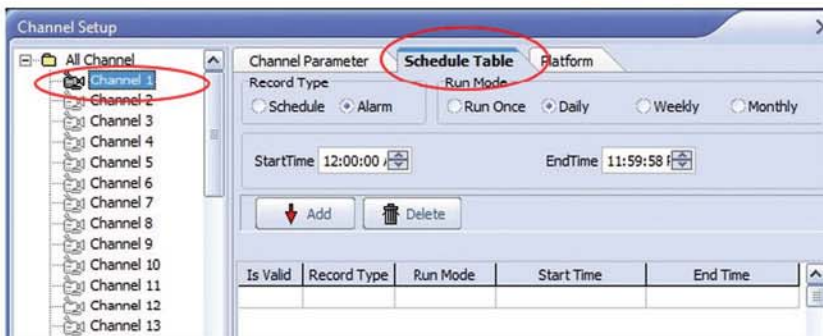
Channel Setup

All Channel
Channel 1
Channel 2
Channel 3
Channel 4
Channel 5
Channel 6
Channel 7
Channel 8
Channel 9
Channel 10
Channel 11
Channel 12
Channel 13

Channel Parameter
Schedule Table
Platform

Record Type
Schedule
Alarm

Run Mode
Run Once
Daily
Weekly
Monthly

StartTime 12:00:00 A
EndTime 11:59:58 P

Add
Delete

| Is Valid | Record Type | Run Mode | Start Time | End Time |
|---|---|---|---|---|
| | | | | |